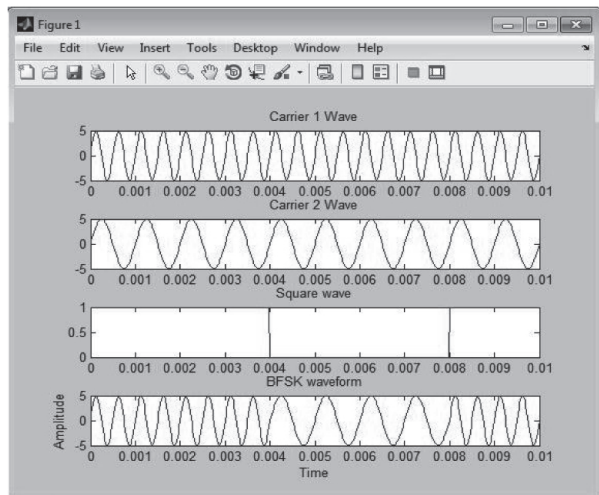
Figure 1

File Edit View Insert Tools Desktop Window Help

Carrier 1 Wave

5
0
-5
0 0.001 0.002 0.003 0.004 0.005 0.006 0.007 0.008 0.009 0.01

Carrier 2 Wave

5
0
-5
0 0.001 0.002 0.003 0.004 0.005 0.006 0.007 0.008 0.009 0.01

Square wave

1
0.5
0
0 0.001 0.002 0.003 0.004 0.005 0.006 0.007 0.008 0.009 0.01

BFSK waveform

Amplitude
5
0
-5
0 0.001 0.002 0.003 0.004 0.005 0.006 0.007 0.008 0.009 0.01
Time